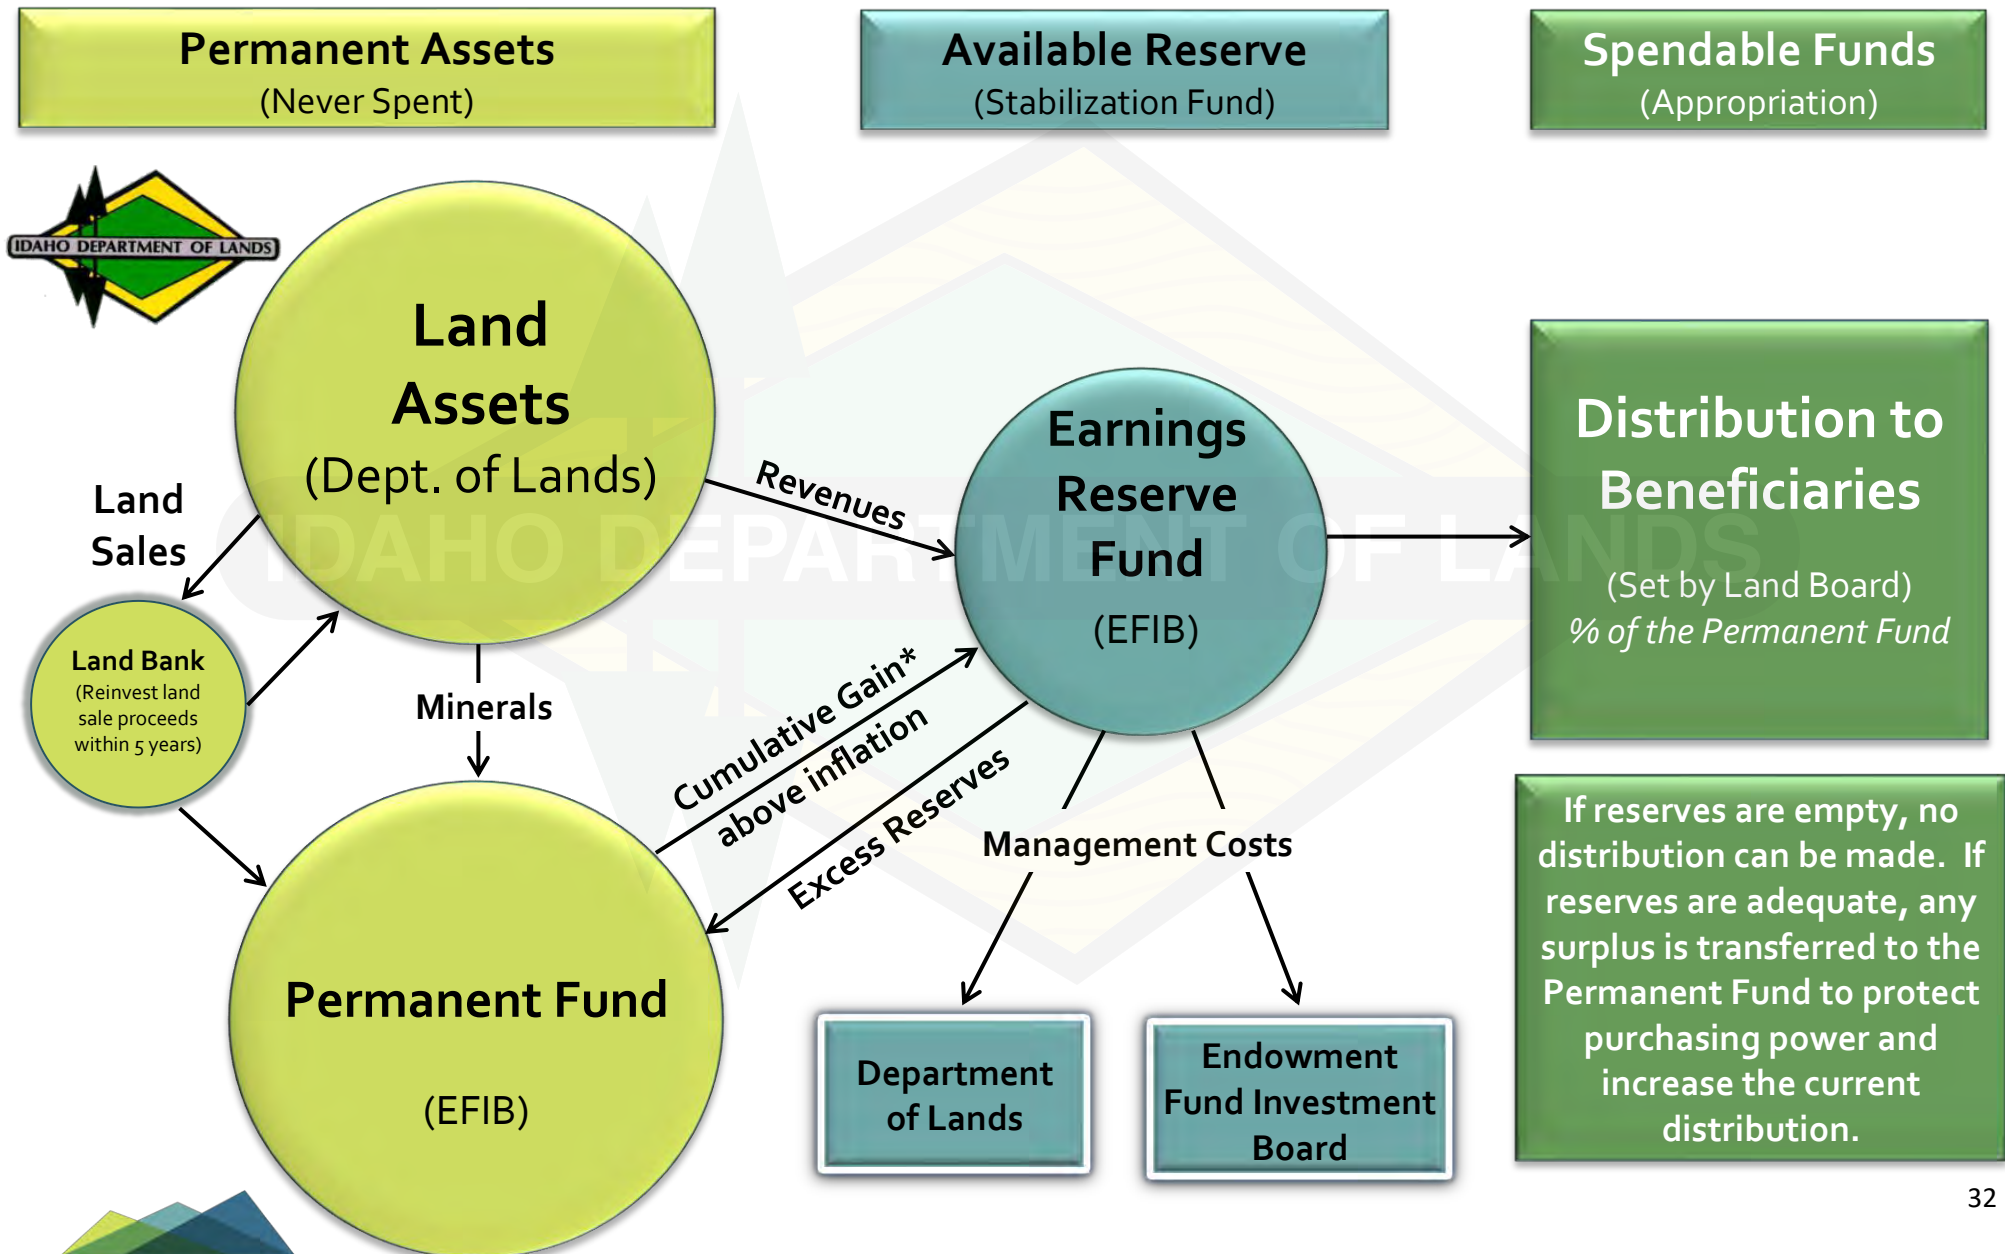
Permanent Assets
(Never Spent)

Available Reserve
(Stabilization Fund)

Spendable Funds
(Appropriation)

IDAHO DEPARTMENT OF LANDS

Land Assets
(Dept. of Lands)

Land Sales

Land Bank
(Reinvest land sale proceeds within 5 years)

Minerals

Revenues

Earnings Reserve Fund
(EFIB)

Distribution to Beneficiaries

(Set by Land Board)
% of the Permanent Fund

Cumulative Gain* above inflation

Excess Reserves

Management Costs

Permanent Fund
(EFIB)

Department of Lands

Endowment Fund Investment Board

If reserves are empty, no distribution can be made. If reserves are adequate, any surplus is transferred to the Permanent Fund to protect purchasing power and increase the current distribution.

IDAHO DEPARTMENT OF LANDS

32